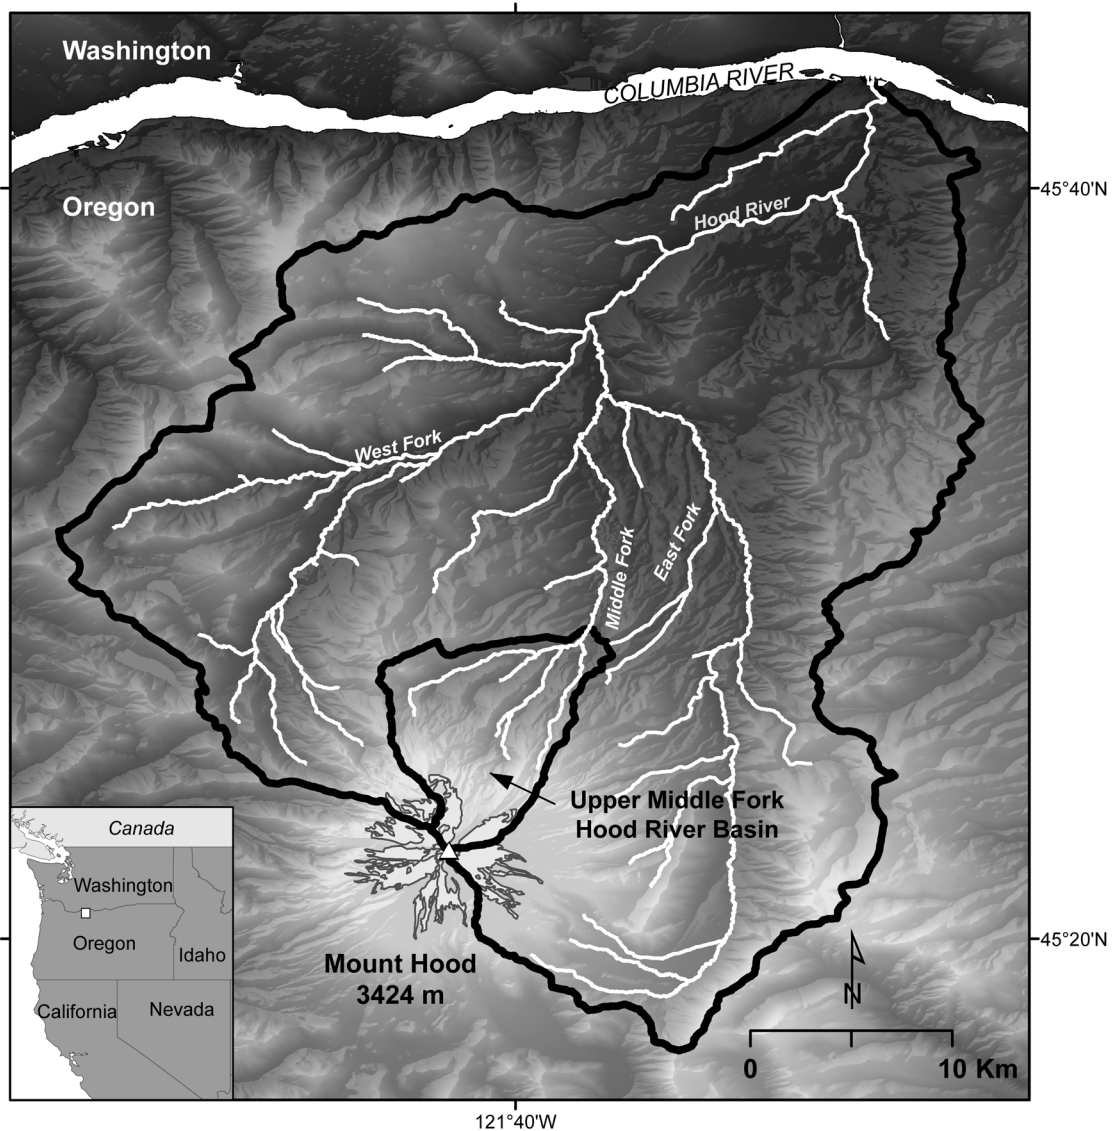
Washington

COLUMBIA RIVER

Oregon

45°40'N

Hood River

West Fork

Middle Fork

East Fork

Upper Middle Fork
Hood River Basin

Canada

Washington

Oregon

Idaho

California

Nevada

Mount Hood
3424 m

45°20'N

N

0

10 Km

121°40'W